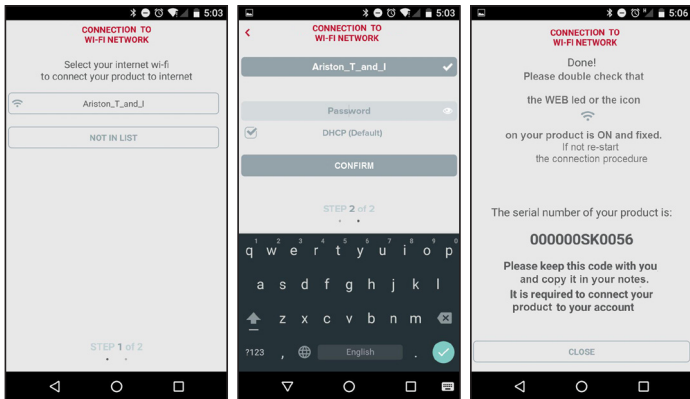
5:03

CONNECTION TO
WI-FI NETWORK

Select your internet wi-fi
to connect your product to internet

Ariston_T_and_I

NOT IN LIST

STEP 1 of 2

5:03

CONNECTION TO
WI-FI NETWORK

Ariston_T_and_I

Password

DHCP (Default)

CONFIRM

STEP 2 of 2

1 2 3 4 5 6 7 8 9 0
q w e r t y u i o p
a s d f g h j k l
z x c v b n m
?123 , English .

5:06

CONNECTION TO
WI-FI NETWORK

Done!
Please double check that

the WEB led or the icon

on your product is ON and fixed.
If not re-start
the connection procedure

The serial number of your product is:

000000SK0056

Please keep this code with you
and copy it in your notes.
It is required to connect your
product to your account

CLOSE